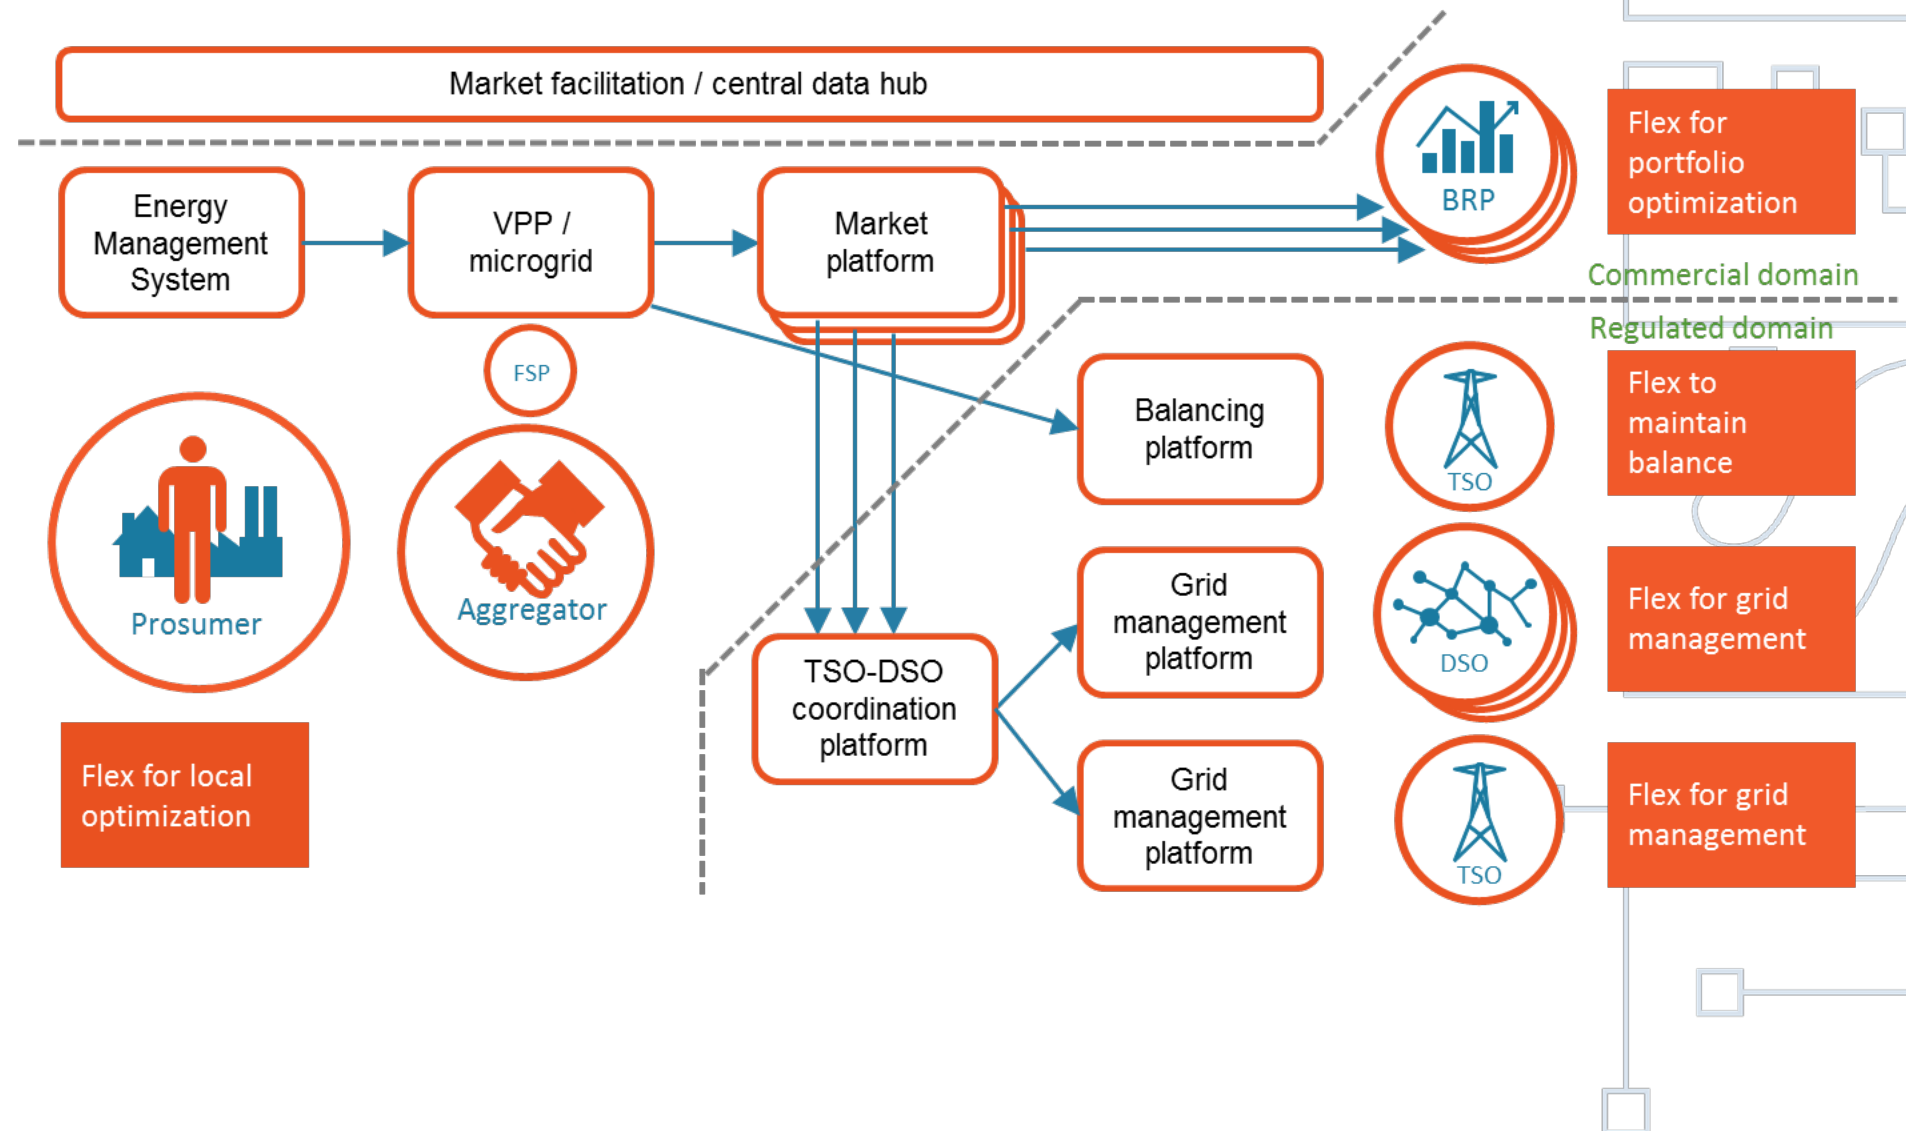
Market facilitation / central data hub

Energy Management System

VPP / microgrid

Market platform

BRP

Flex for portfolio optimization

Commercial domain

Regulated domain

FSP

Prosumer

Aggregator

Balancing platform

TSO

Flex to maintain balance

Grid management platform

DSO

Flex for grid management

TSO-DSO coordination platform

Grid management platform

TSO

Flex for grid management

Flex for local optimization